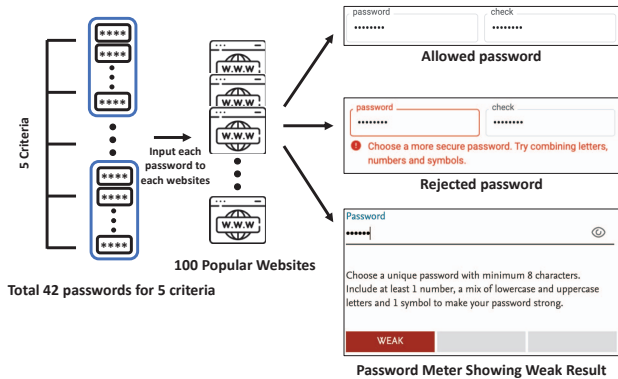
5 Criteria

****
****
****
****
****
****

Total 42 passwords for 5 criteria

Input each password to each websites

W.W.W
W.W.W
W.W.W
W.W.W

100 Popular Websites

password
••••••••
check
••••••••

Allowed password

password
••••••••
check
••••••••

Choose a more secure password. Try combining letters, numbers and symbols.

Rejected password

Password
••••••••|

Choose a unique password with minimum 8 characters. Include at least 1 number, a mix of lowercase and uppercase letters and 1 symbol to make your password strong.

WEAK

Password Meter Showing Weak Result